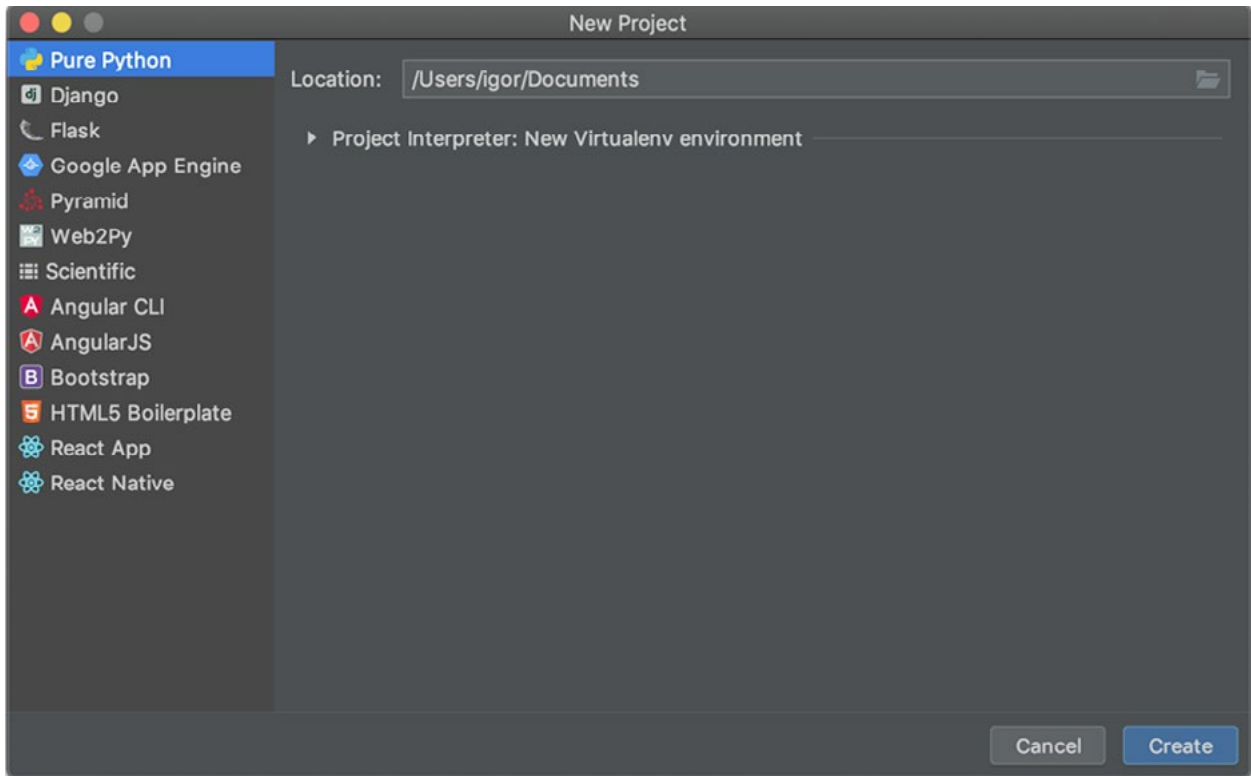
New Project

Pure Python
Django
Flask
Google App Engine
Pyramid
Web2Py
Scientific
Angular CLI
AngularJS
Bootstrap
HTML5 Boilerplate
React App
React Native

Location: /Users/igor/Documents

Project Interpreter: New Virtualenv environment

Cancel
Create